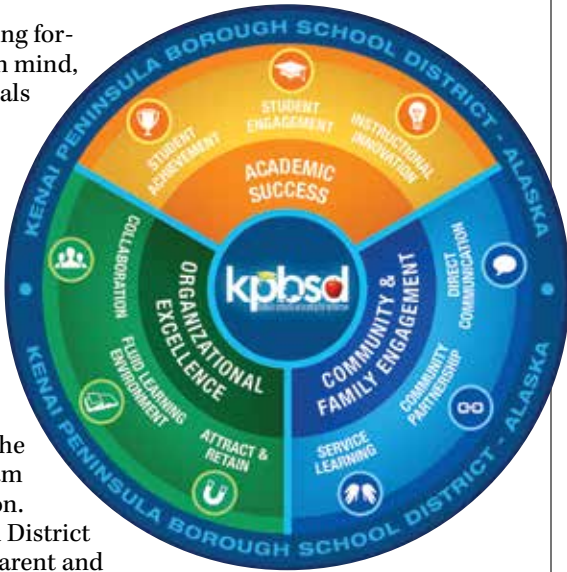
ng for-
n mind,
als

he
m
on.
District
arent and

KENAI PENINSULA BOROUGH SCHOOL DISTRICT - ALASKA

STUDENT ACHIEVEMENT
STUDENT ENGAGEMENT
INSTRUCTIONAL INNOVATION
ACADEMIC SUCCESS

COLLABORATION
FLUID LEARNING ENVIRONMENT
ATTRACT & RETAIN
ORGANIZATIONAL EXCELLENCE

kpbsd

DIRECT COMMUNICATION
COMMUNITY PARTNERSHIP
SERVICE LEARNING
COMMUNITY & FAMILY ENGAGEMENT

KENAI PENINSULA BOROUGH SCHOOL DISTRICT - ALASKA